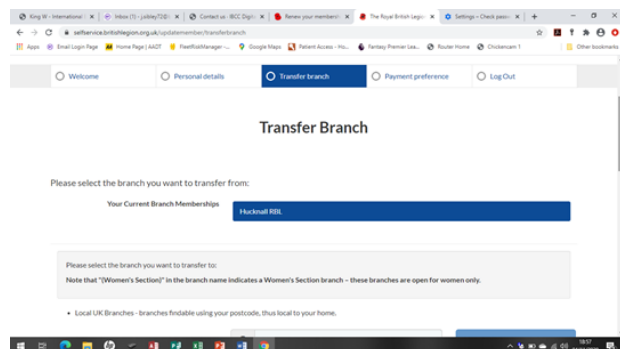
King W - International | Inbox (1) - jobley72@ | Contact us - IBCC Digit | Renew your membersh | The Royal British Legio | Settings – Check passw

selfservice.britishlegion.org.uk/updatemember/transferbranch

Apps | Email Login Page | Home Page | AADT | FleetRiskManager-... | Google Maps | Patient Access - Ho... | Fantasy Premier Lea... | Router Home | Chickencam 1 | Other bookmarks

Welcome | Personal details | Transfer branch | Payment preference | Log Out

Transfer Branch

Please select the branch you want to transfer from:

Your Current Branch Memberships

Hucknall RBL

Please select the branch you want to transfer to:

Note that "(Women's Section)" in the branch name indicates a Women's Section branch – these branches are open for women only.

• Local UK Branches - branches findable using your postcode, thus local to your home.

19:57